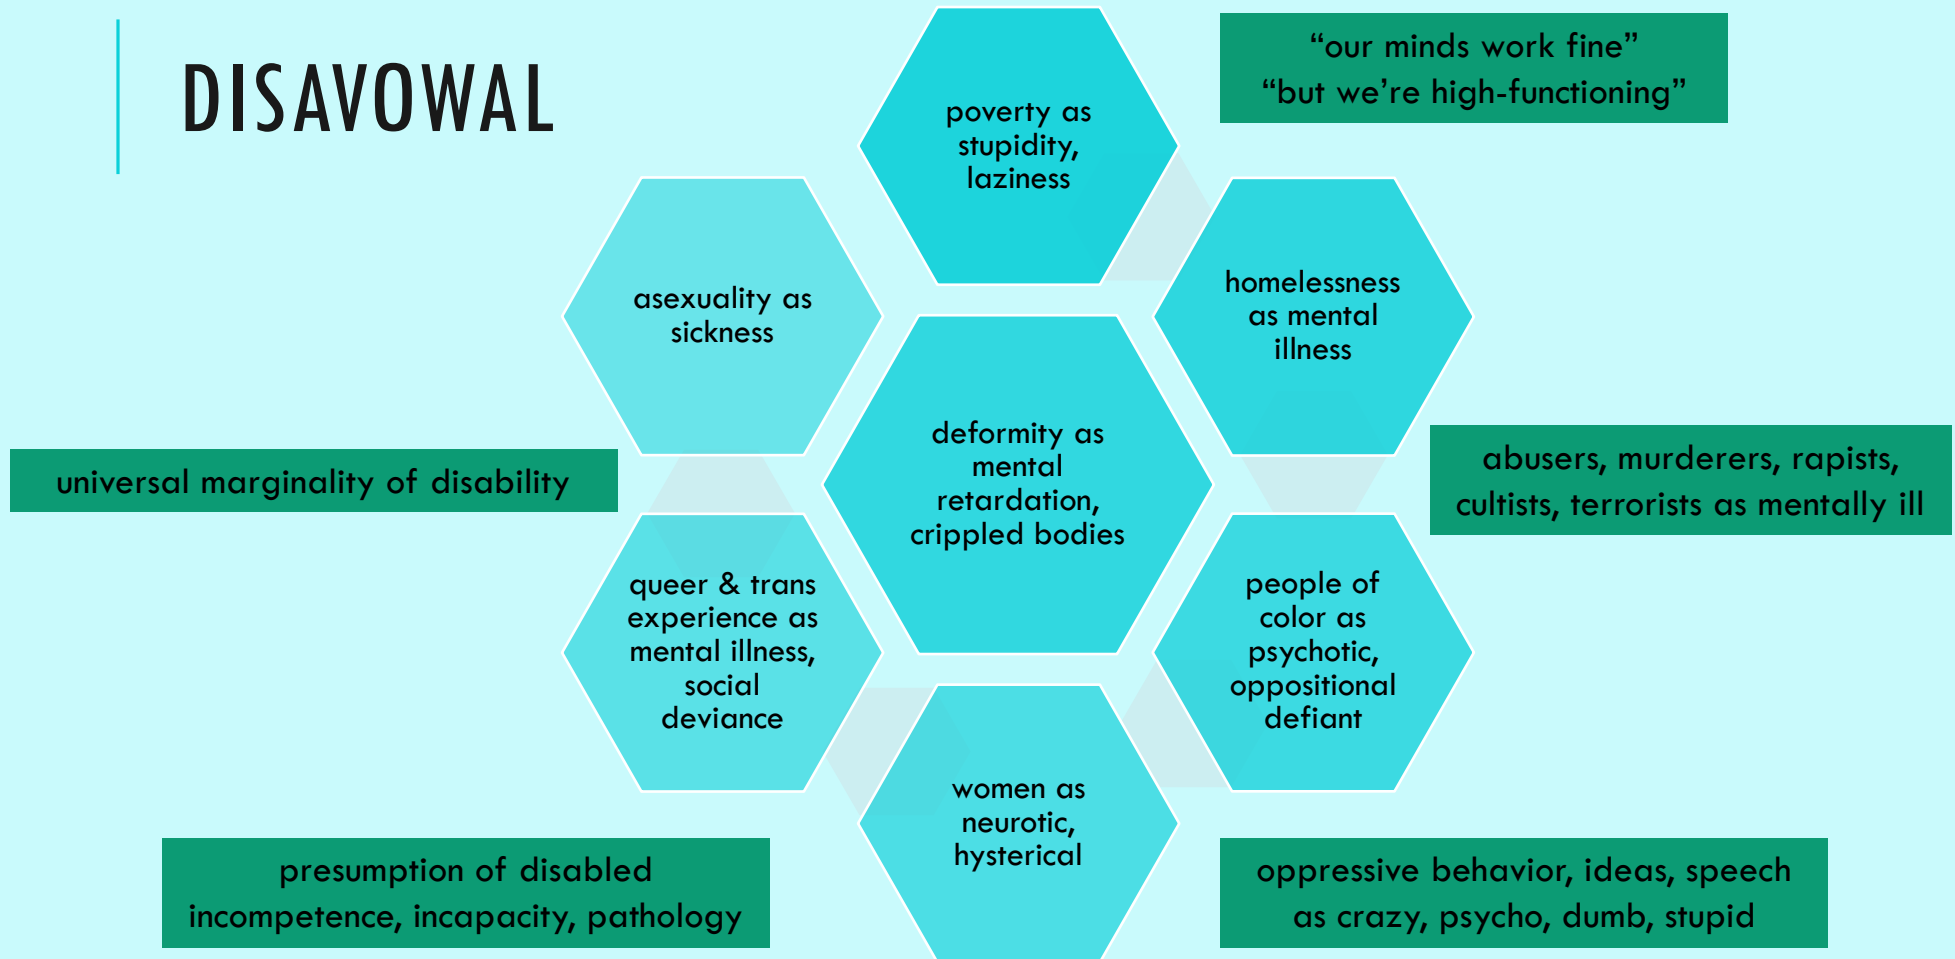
DISAVOWAL

poverty as stupidity, laziness

"our minds work fine"
"but we're high-functioning"

asexuality as sickness

homelessness as mental illness

deformity as mental retardation, crippled bodies

universal marginality of disability

abusers, murderers, rapists, cultists, terrorists as mentally ill

queer & trans experience as mental illness, social deviance

people of color as psychotic, oppositional defiant

women as neurotic, hysterical

presumption of disabled incompetence, incapacity, pathology

oppressive behavior, ideas, speech as crazy, psycho, dumb, stupid